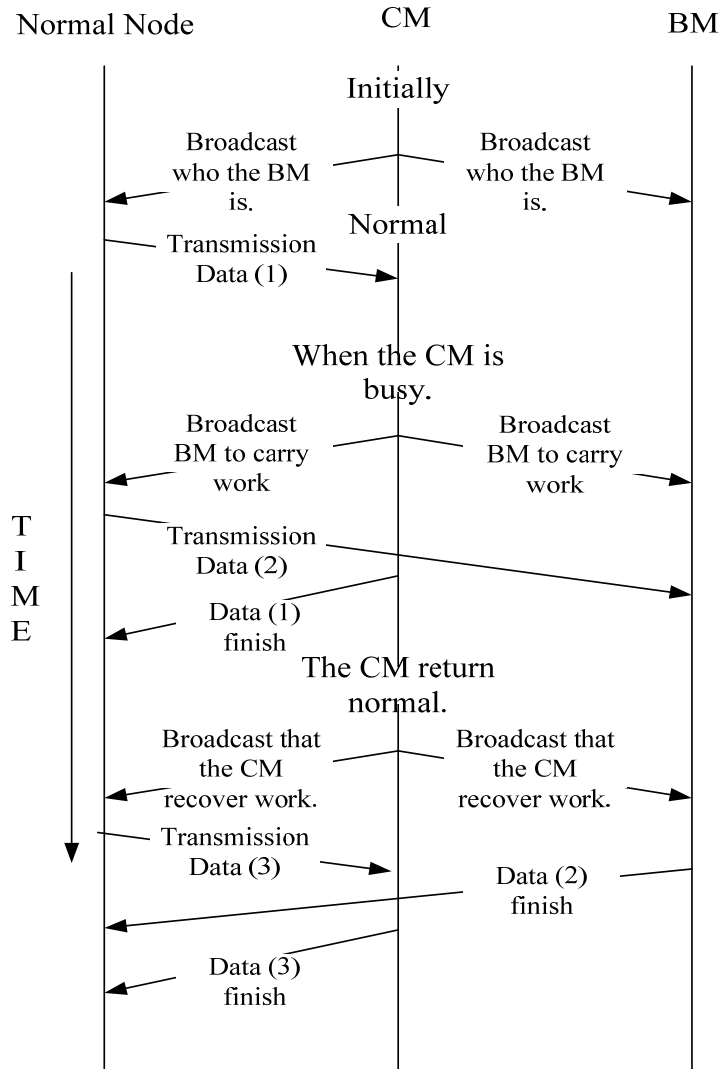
Normal Node

CM

BM

Initially

Broadcast who the BM is.

Broadcast who the BM is.

Normal

Transmission Data (1)

When the CM is busy.

Broadcast BM to carry work

Broadcast BM to carry work

T I M E

Transmission Data (2)

Data (1) finish

The CM return normal.

Broadcast that the CM recover work.

Broadcast that the CM recover work.

Transmission Data (3)

Data (2) finish

Data (3) finish